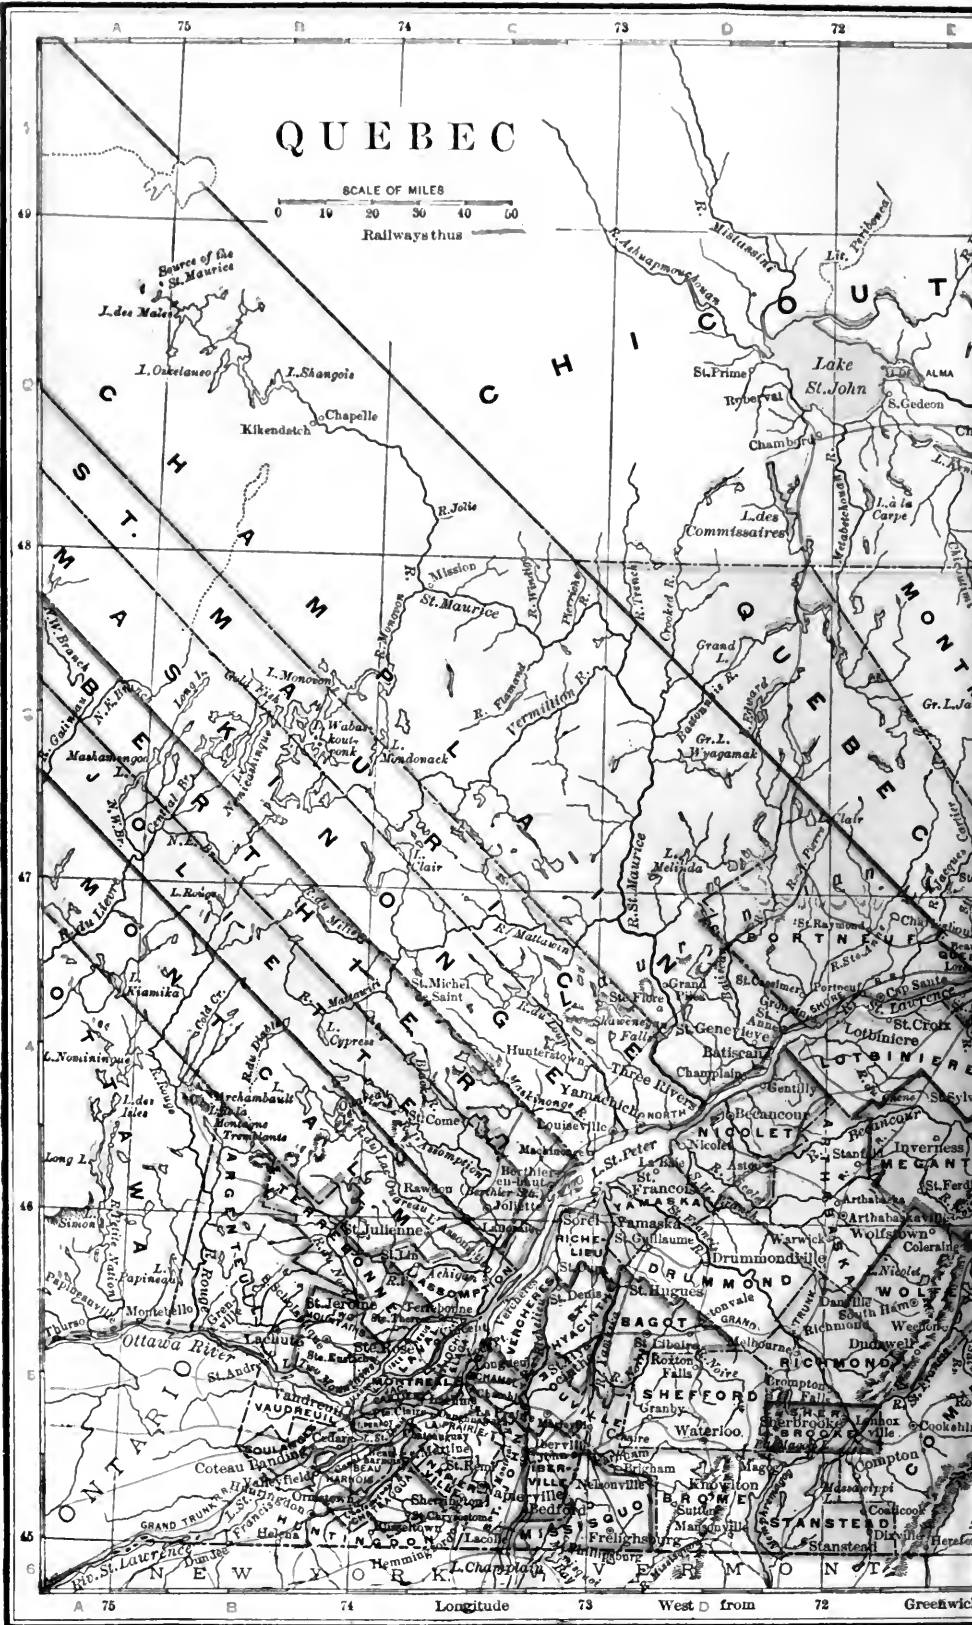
A 75 B 74 C 73 D 72 E

QUEBEC

SCALE OF MILES
0 10 20 30 40 50
Railways thus

49 48 47 46 45

Source of the St. Maurice
L. des Males
L. Oskelaneo
L. Shangois
Chapelle
Kikendatch
R. Jolie
R. Mistassini
R. Ashuapmouchouan
Lit. Peribonca
St. Prime
Roberval
Lake St. John
ALMA
S. Gedeon
Chambord
L. des Commissaires
L. à la Carpe
R. Metabetchouan
Mission
St. Maurice
R. Manouan
R. Wessonneau
R. Croche
Pierriche R.
R. Trenche
Crooked R.
Grand L.
R. Flamand
Vermillion R.
L. Monovon
Wabaskoutyonk
L. Mondonack
Long L.
N.W. Branch
N.E. Branch
Mashamengoos L.
R. Gatineau
N.W. Br.
N.E. Br.
Central R.
L. Clair
L. Rouge
R. du Lièvre
L. Kiamika
L. Nominingue
L. des Iles
Long L.
Gold Cr.
L. Cypress
St. Michel des Saints
R. Mattawin
R. du Loup
St. Flore
Grand Pilles
Shawenegan Falls
Hunterstown
Maskinonge R.
Yamachiche
Three Rivers
Louiseville
St. Genevieve
Batiscan
Champlain
Gentilly
Becancour
Nicolet
Aston
Gr. L. Wyagamak
L. Clair
L. Melinda
R. St. Maurice
Batiscan R.
St. Raymond
Portneuf
Grondines
St. Anne
Cap Sante
St. Croix
Lotbinière
Becancour
Inverness
Stanfold
Arthabaska
Arthabaskaville
Wolfstown
Coleraine
Warwick
Drummondville
Danville
South Ham
Weedon
Dudswell
Richmond
Melbourne
Compton
Lennoxville
Sherbrooke
Cookshire
Magog
Massawippi
Coaticook
Dixville
Stanstead
Knowlton
Sutton
Mansonville
Frelighsburg
Bedford
Waterloo
Granby
Roxton Falls
St. Cesaire
Farnham
Brigham
Nelsonville
Bedford
St. Hugues
Yamaska
St. Guillaume
Sorel
St. Denis
Lanoraie
Berthier-en-haut
Joliette
Rawdon
St. Julienne
St. Lin
Terrebonne
St. Jerome
Lachute
St. Andre
Vaudreuil
Coteau Landing
Valleyfield
Ormstown
Huntingdon
Hemmingford
Sherrington
Napierville
L. Champlain
St. Come
L. Archambault
Montagne Tremblante
Papineauville
Montebello
Thurso
Ottawa River
Buckingham
R. Rouge
L. Simon
Rivière Petite Nation
L. Papineau
St. Peter
Ste. Rose
Cedars
Helena
Dundee
Riv. St. Laurence
L. St. Peter
Lac Clair
Riviere du Nord
L'Assomption
Achigan

CHICOUTIMI
CHAMPLAIN
ST. MAURICE
MASKINONGE
BERTHIER
JOLIETTE
MONTCALM
OTTAWA
ARGENTEUIL
TERREBONNE
L'ASSOMPTION
MONTREAL
VAUDREUIL
SOULANGES
BEAUHARNOIS
CHATEAUGUAY
HUNTINGDON
LAPRAIRIE
ST. JOHN
IBERVILLE
MISSISQUOI
BROME
SHEFFORD
BAGOT
ST. HYACINTHE
ROUVILLE
VERCHERES
RICHELIEU
YAMASKA
DRUMMOND
NICOLET
ARTHABASKA
MEGANTIC
WOLFE
RICHMOND
SHERBROOKE
STANSTEAD
COMPTON
LOTBINIERE
PORTNEUF
QUEBEC
MONTMORENCY
ONTARIO
NEW YORK
VERMONT
GRAND TRUNK R.

A 75 B 74 Longitude 73 West D from 72 Greenwich